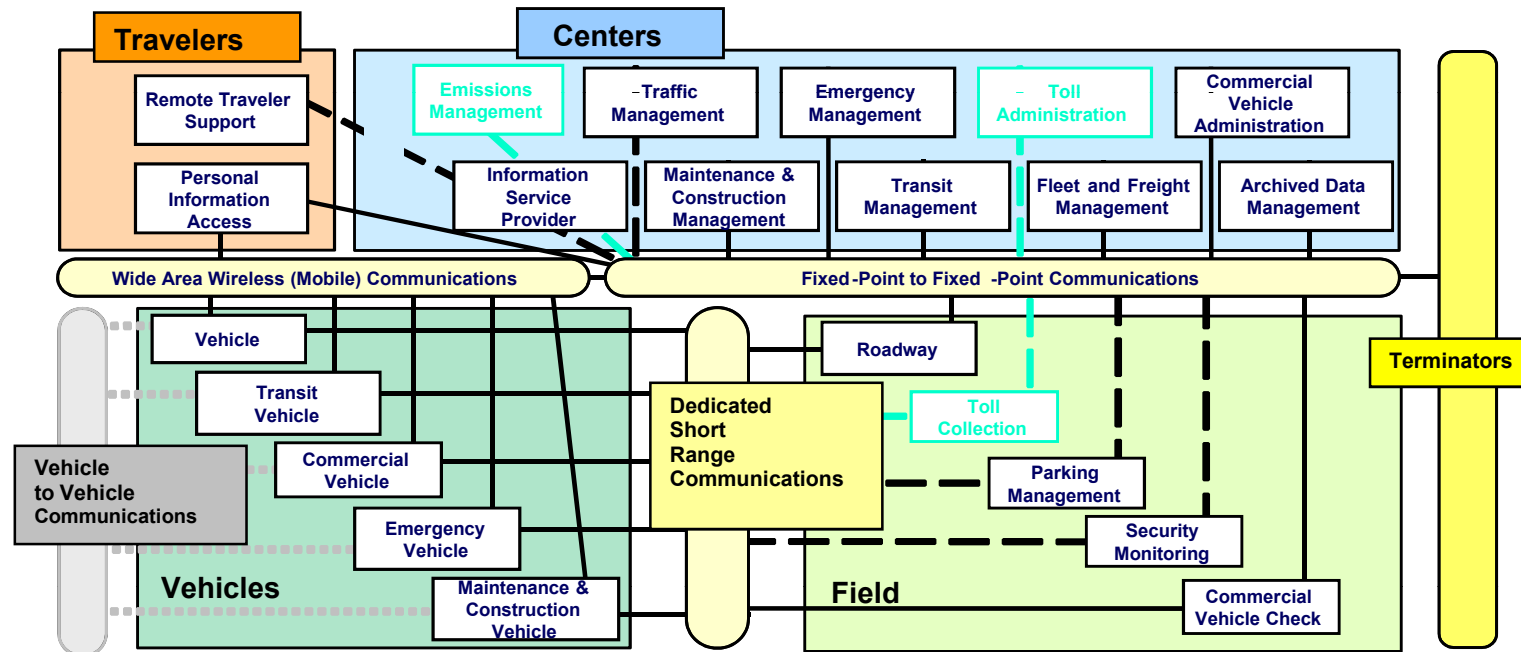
Travelers

Remote Traveler Support

Personal Information Access

Centers

Emissions Management

Traffic Management

Emergency Management

Toll Administration

Commercial Vehicle Administration

Information Service Provider

Maintenance & Construction Management

Transit Management

Fleet and Freight Management

Archived Data Management

Wide Area Wireless (Mobile) Communications

Fixed-Point to Fixed -Point Communications

Vehicle

Transit Vehicle

Commercial Vehicle

Emergency Vehicle

Maintenance & Construction Vehicle

Vehicle to Vehicle Communications

Vehicles

Dedicated Short Range Communications

Roadway

Toll Collection

Parking Management

Security Monitoring

Commercial Vehicle Check

Field

Terminators